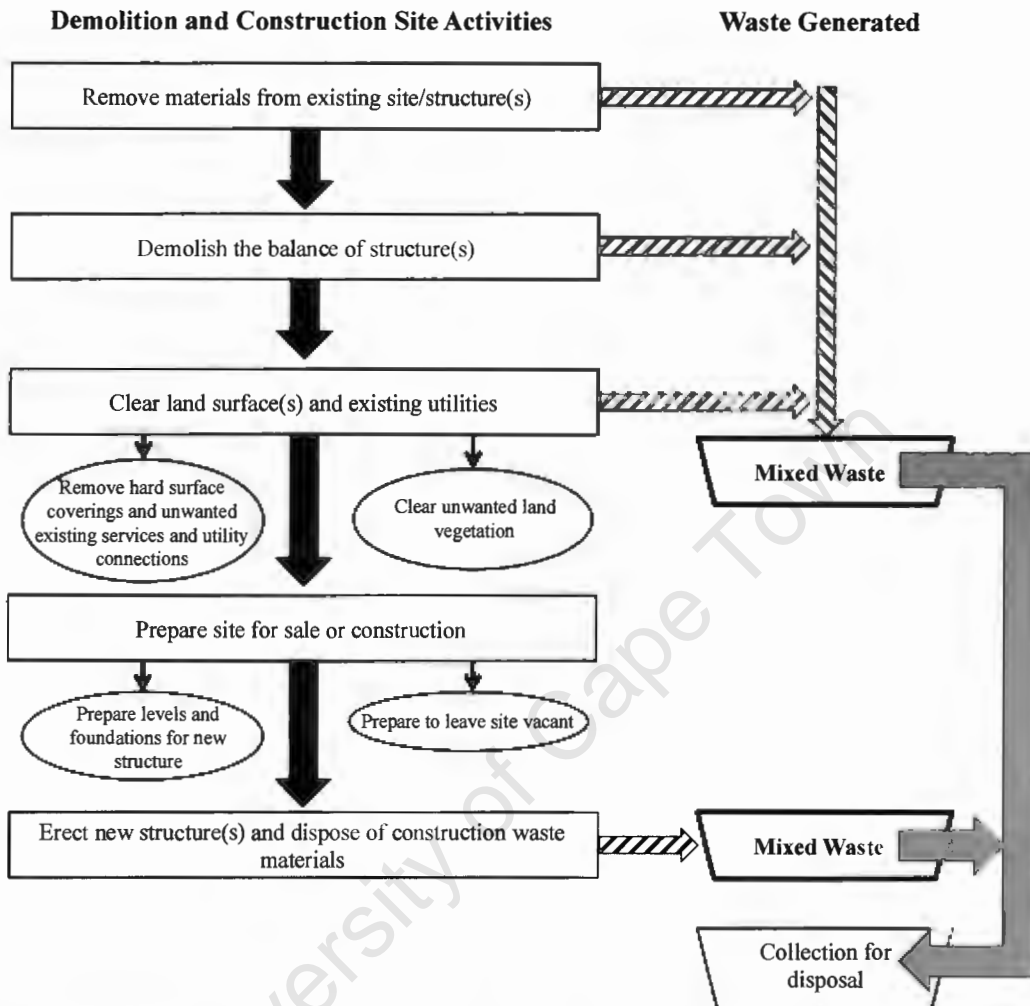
Demolition and Construction Site Activities

Waste Generated

Remove materials from existing site/structure(s)

Demolish the balance of structure(s)

Clear land surface(s) and existing utilities

Remove hard surface coverings and unwanted existing services and utility connections

Clear unwanted land vegetation

Mixed Waste

Prepare site for sale or construction

Prepare levels and foundations for new structure

Prepare to leave site vacant

Erect new structure(s) and dispose of construction waste materials

Mixed Waste

Collection for disposal

University of Cape Town